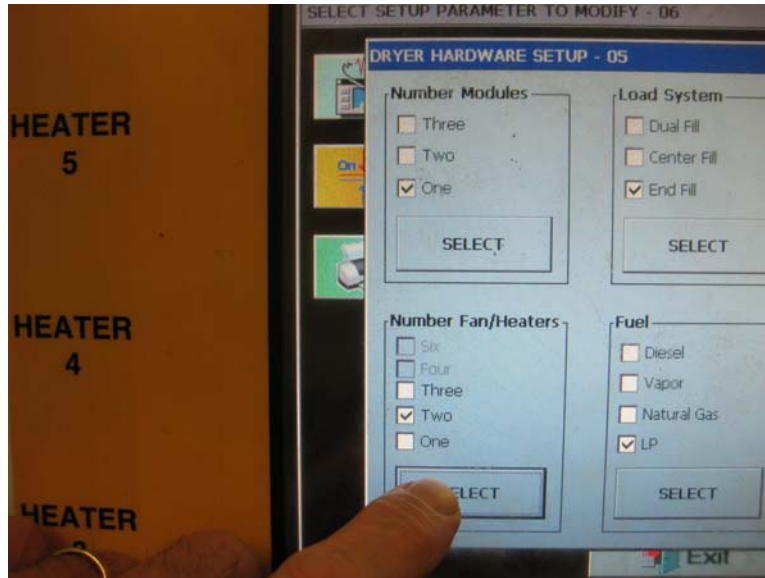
HEATER
5

HEATER
4

HEATER

SELECT SETUP PARAMETER TO MODIFY - 06

DRYER HARDWARE SETUP - 05

Number Modules
Three
Two
One
SELECT

Load System
Dual Fill
Center Fill
End Fill
SELECT

Number Fan/Heaters
Six
Four
Three
Two
One
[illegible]ELECT

Fuel
Diesel
Vapor
Natural Gas
LP
SELECT

Exit